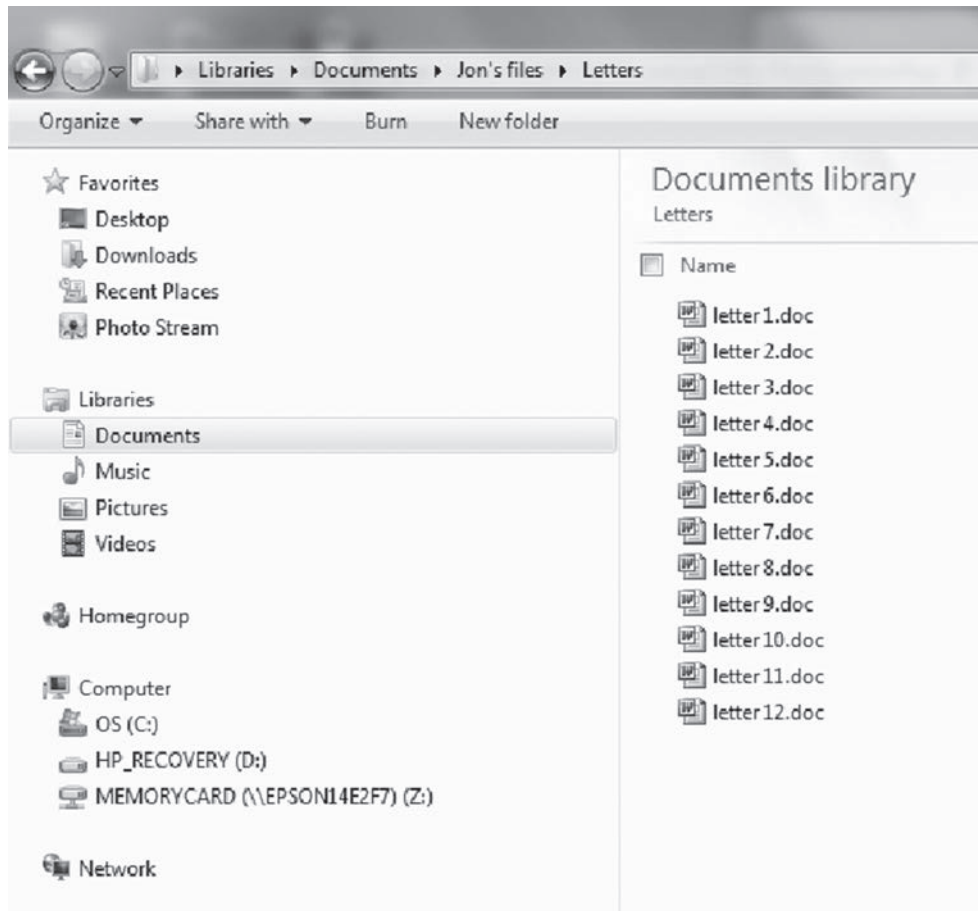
▸ Libraries ▸ Documents ▸ Jon's files ▸ Letters

Organize ▾ Share with ▾ Burn New folder

Favorites
Desktop
Downloads
Recent Places
Photo Stream

Libraries
Documents
Music
Pictures
Videos

Homegroup

Computer
OS (C:)
HP_RECOVERY (D:)
MEMORYCARD (\\EPSON14E2F7) (Z:)

Network

Documents library
Letters

Name
letter 1.doc
letter 2.doc
letter 3.doc
letter 4.doc
letter 5.doc
letter 6.doc
letter 7.doc
letter 8.doc
letter 9.doc
letter 10.doc
letter 11.doc
letter 12.doc